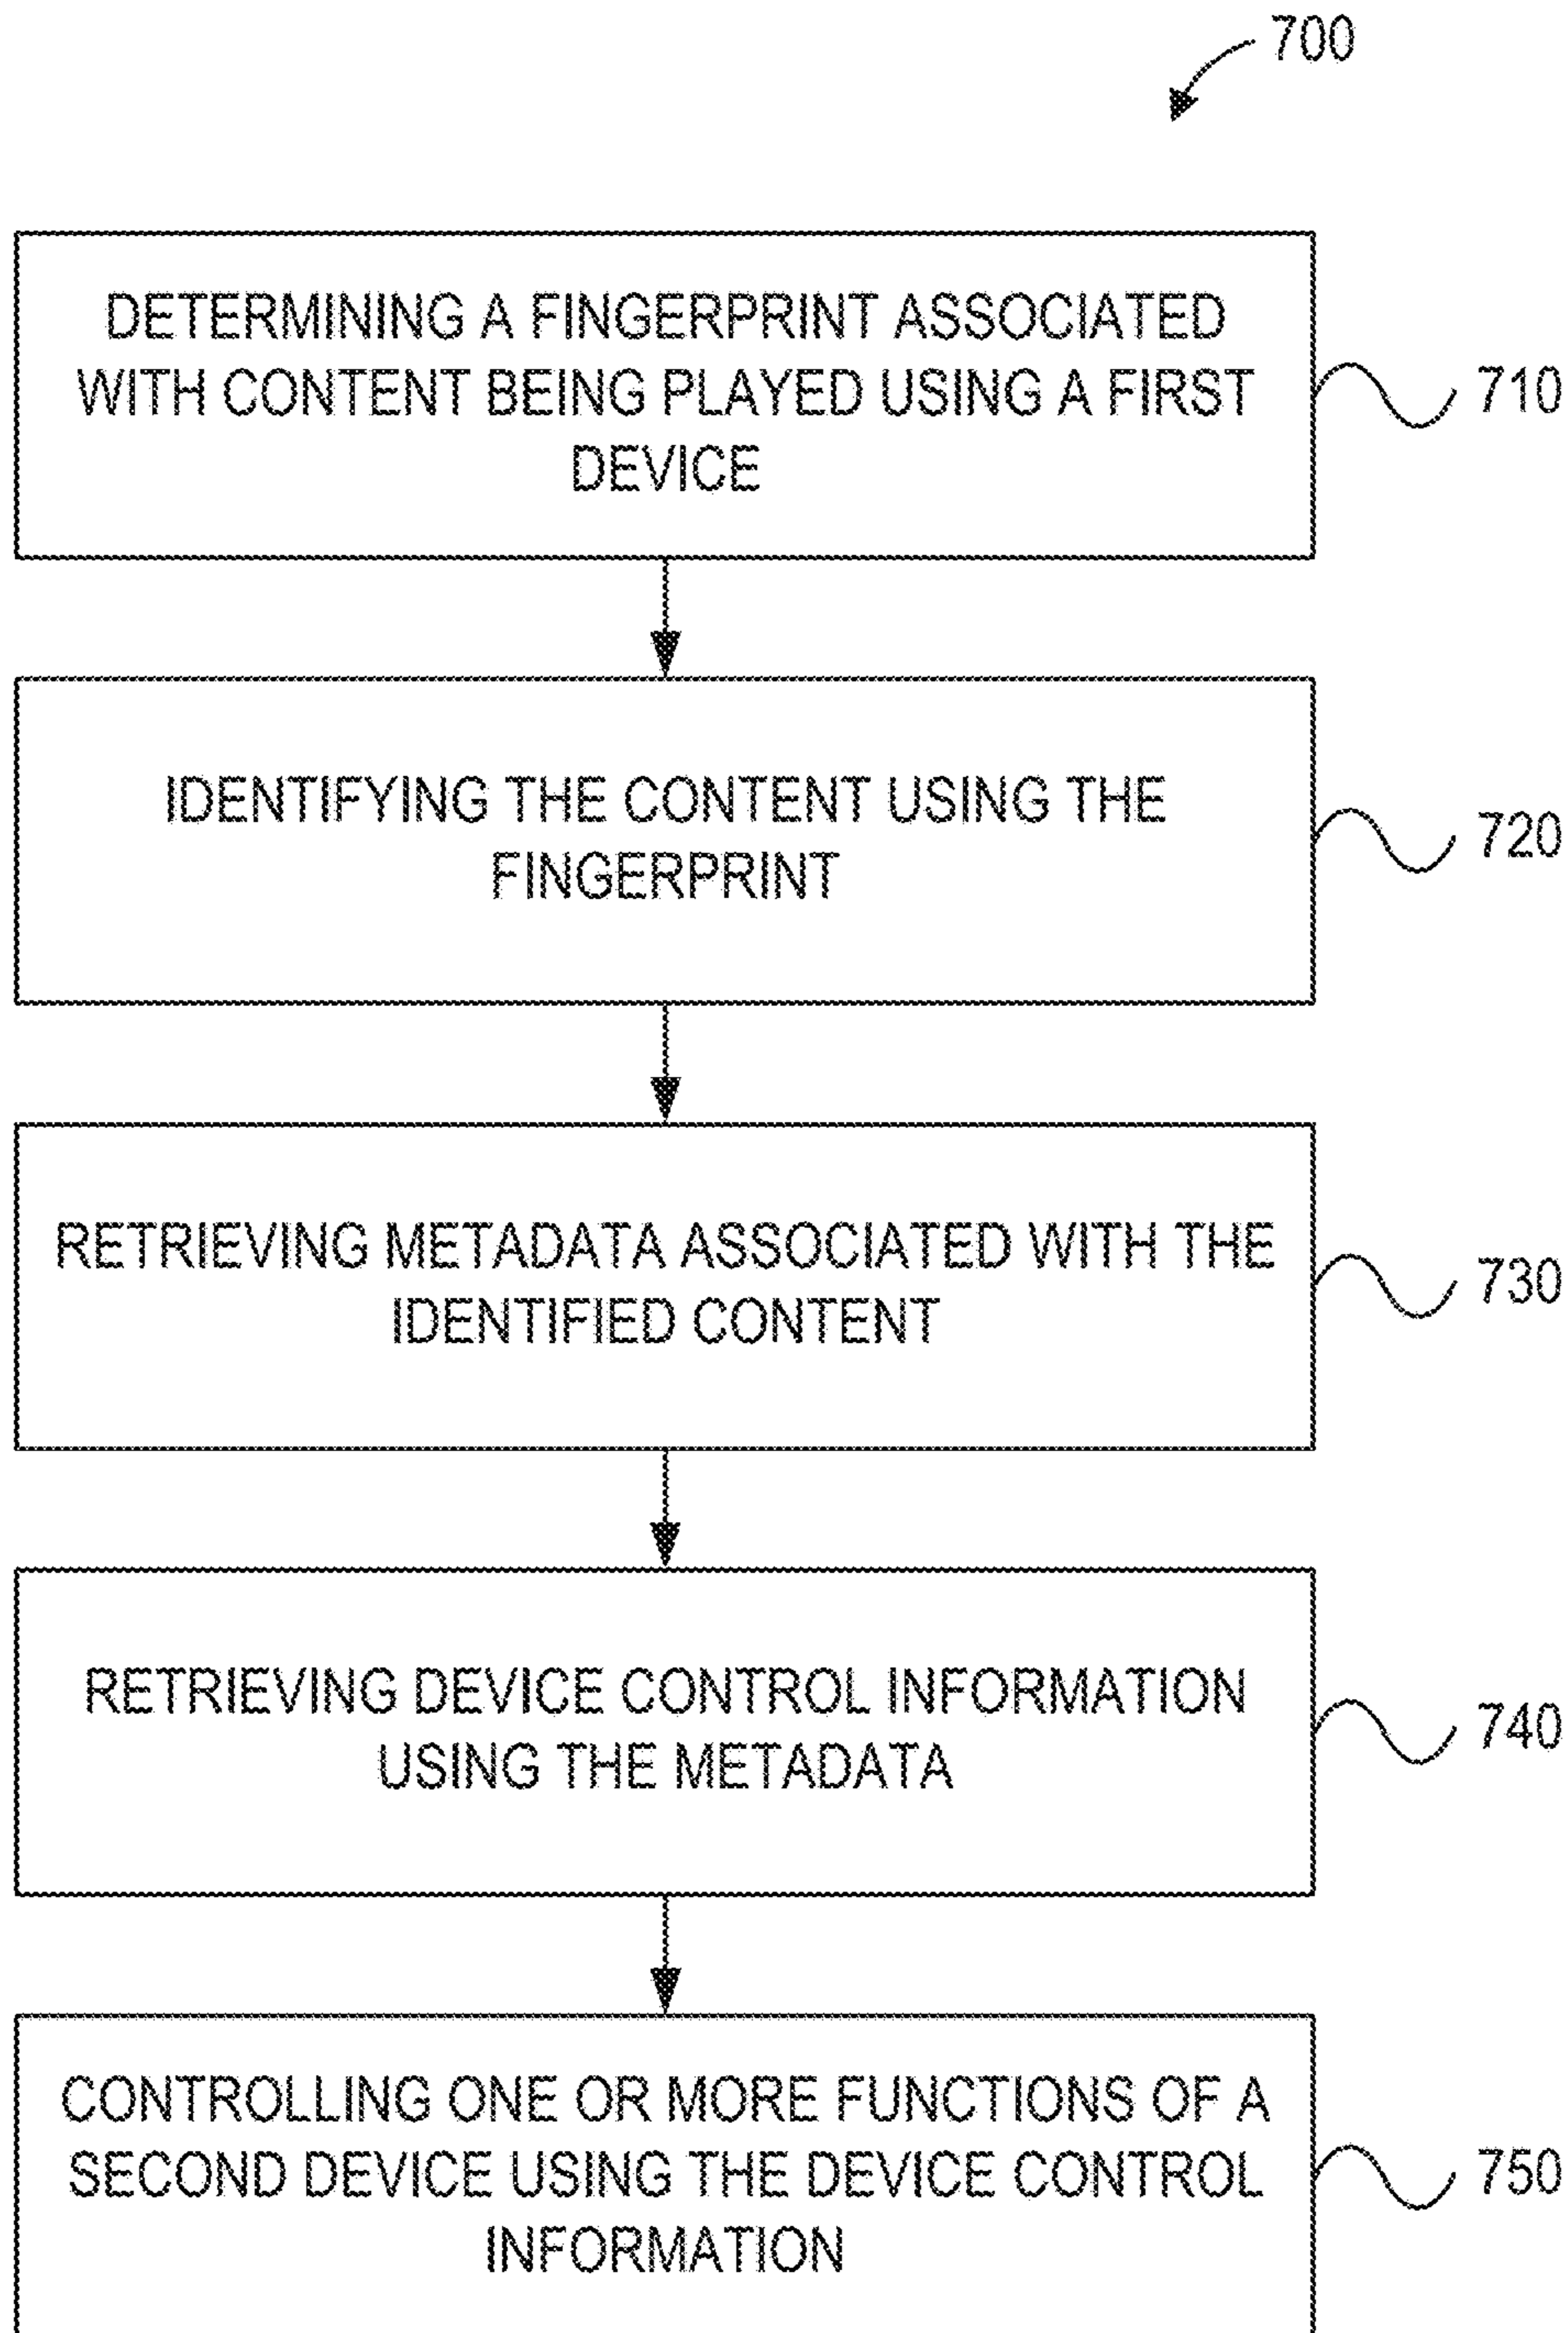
700

DETERMINING A FINGERPRINT ASSOCIATED WITH CONTENT BEING PLAYED USING A FIRST DEVICE

710

IDENTIFYING THE CONTENT USING THE FINGERPRINT

720

RETRIEVING METADATA ASSOCIATED WITH THE IDENTIFIED CONTENT

730

RETRIEVING DEVICE CONTROL INFORMATION USING THE METADATA

740

CONTROLLING ONE OR MORE FUNCTIONS OF A SECOND DEVICE USING THE DEVICE CONTROL INFORMATION

750